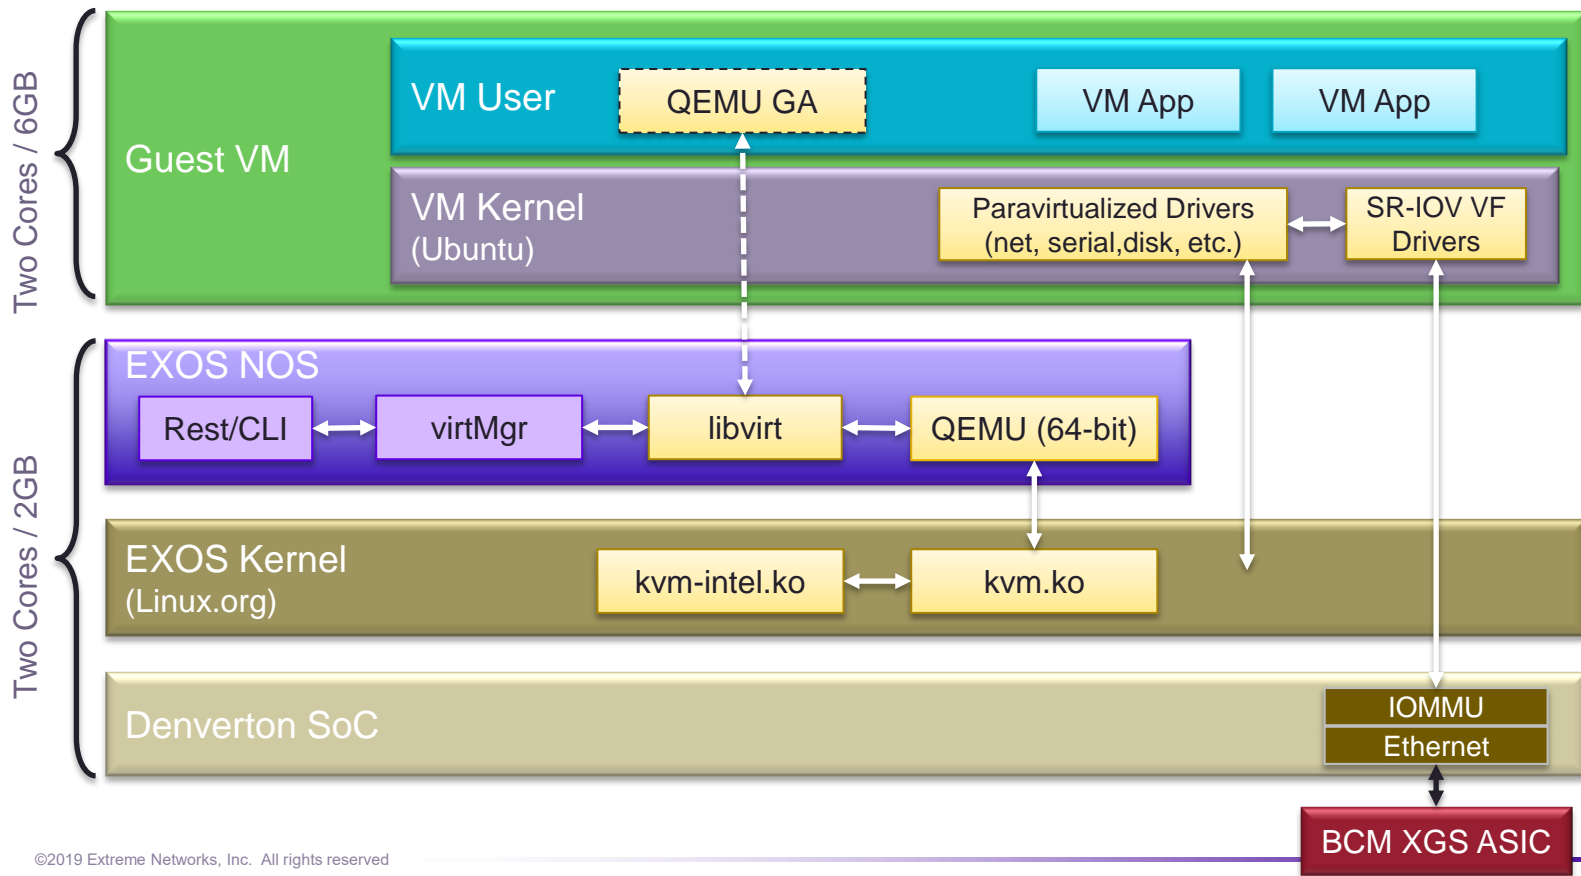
Two Cores / 6GB

Guest VM

VM User

QEMU GA

VM App

VM App

VM Kernel
(Ubuntu)

Paravirtualized Drivers
(net, serial,disk, etc.)

SR-IOV VF
Drivers

Two Cores / 2GB

EXOS NOS

Rest/CLI

virtMgr

libvirt

QEMU (64-bit)

EXOS Kernel
(Linux.org)

kvm-intel.ko

kvm.ko

Denverton SoC

IOMMU

Ethernet

BCM XGS ASIC

©2019 Extreme Networks, Inc. All rights reserved